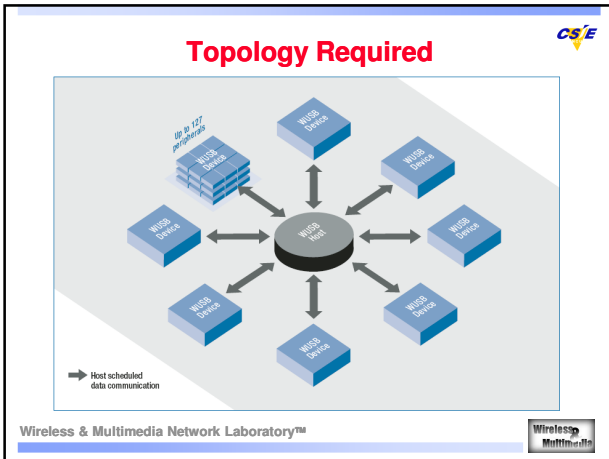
CSIE

Topology Required

Up to 127 peripherals

WUSB Device

WUSB Device

WUSB Device

WUSB Device

WUSB Host

WUSB Device

WUSB Device

WUSB Device

WUSB Device

WUSB Device

Host scheduled data communication

Wireless & Multimedia Network Laboratory™

Wireless Multimedia